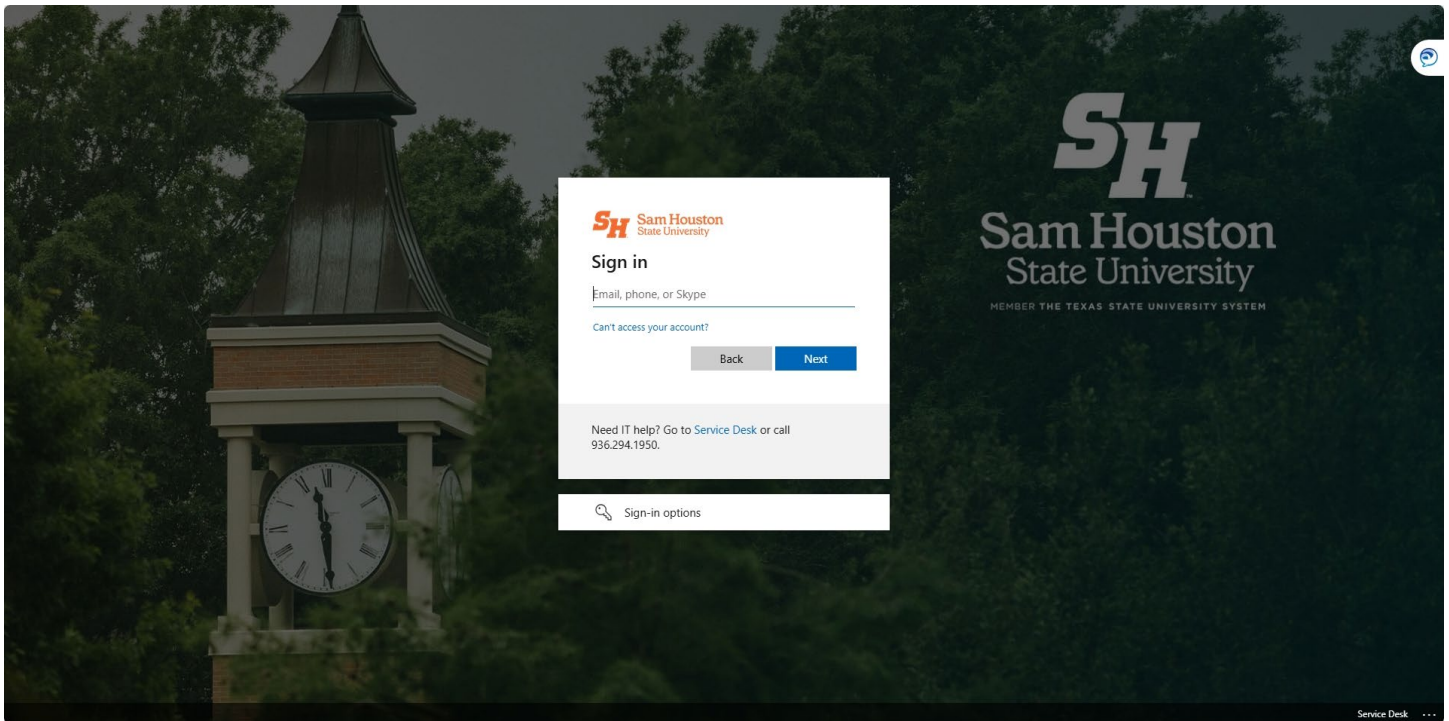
SH Sam Houston State University

Sign in

Email, phone, or Skype

Can't access your account?

Back Next

Need IT help? Go to Service Desk or call 936.294.1950.

Sign-in options

SH

Sam Houston State University

MEMBER THE TEXAS STATE UNIVERSITY SYSTEM

Service Desk ...